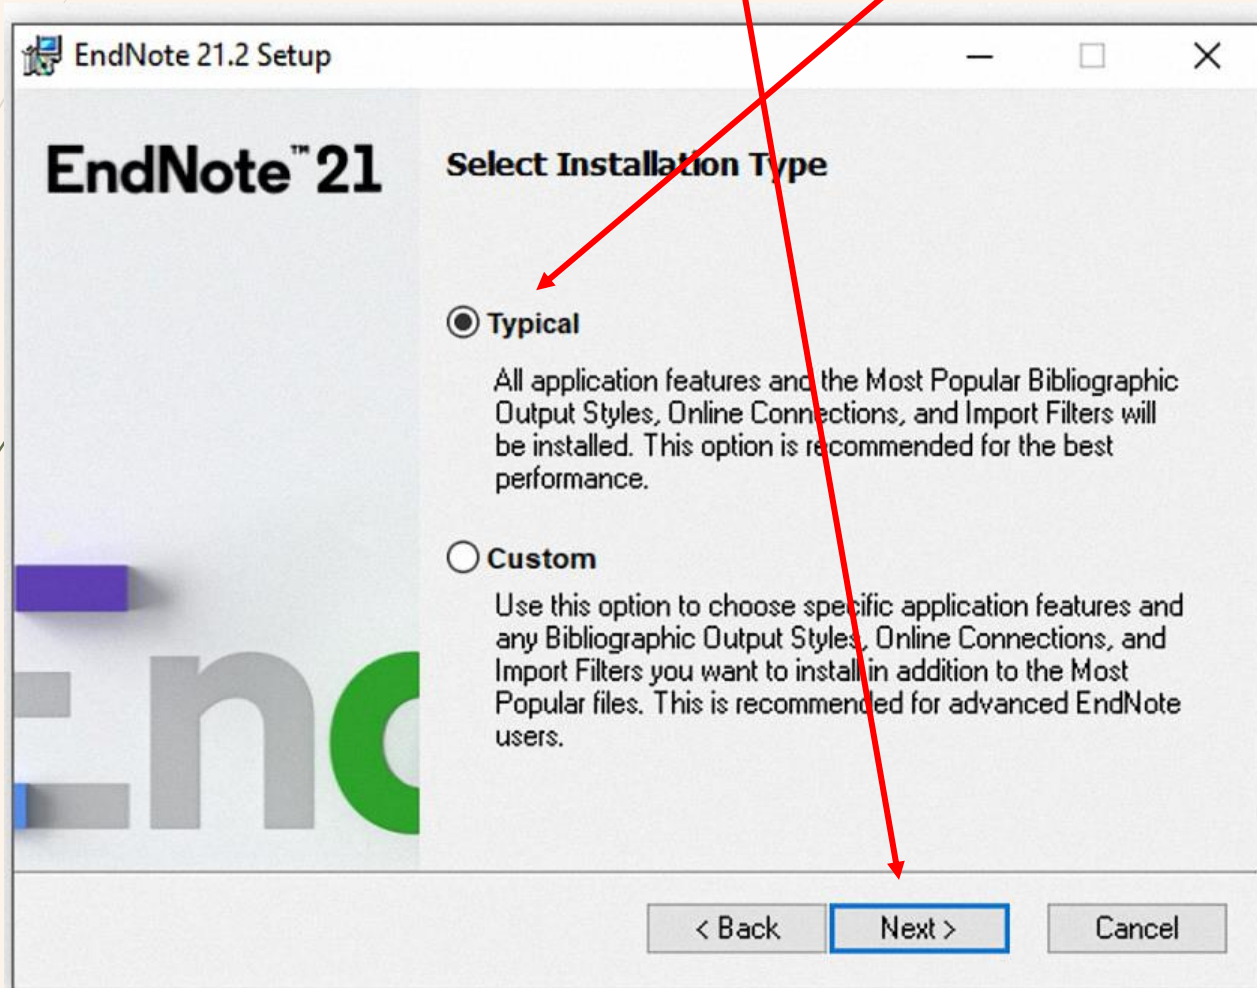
EndNote 21.2 Setup

EndNote™ 21

Select Installation Type

Typical

All application features and the Most Popular Bibliographic Output Styles, Online Connections, and Import Filters will be installed. This option is recommended for the best performance.

Custom

Use this option to choose specific application features and any Bibliographic Output Styles, Online Connections, and Import Filters you want to install in addition to the Most Popular files. This is recommended for advanced EndNote users.

Enc

< Back
Next >
Cancel